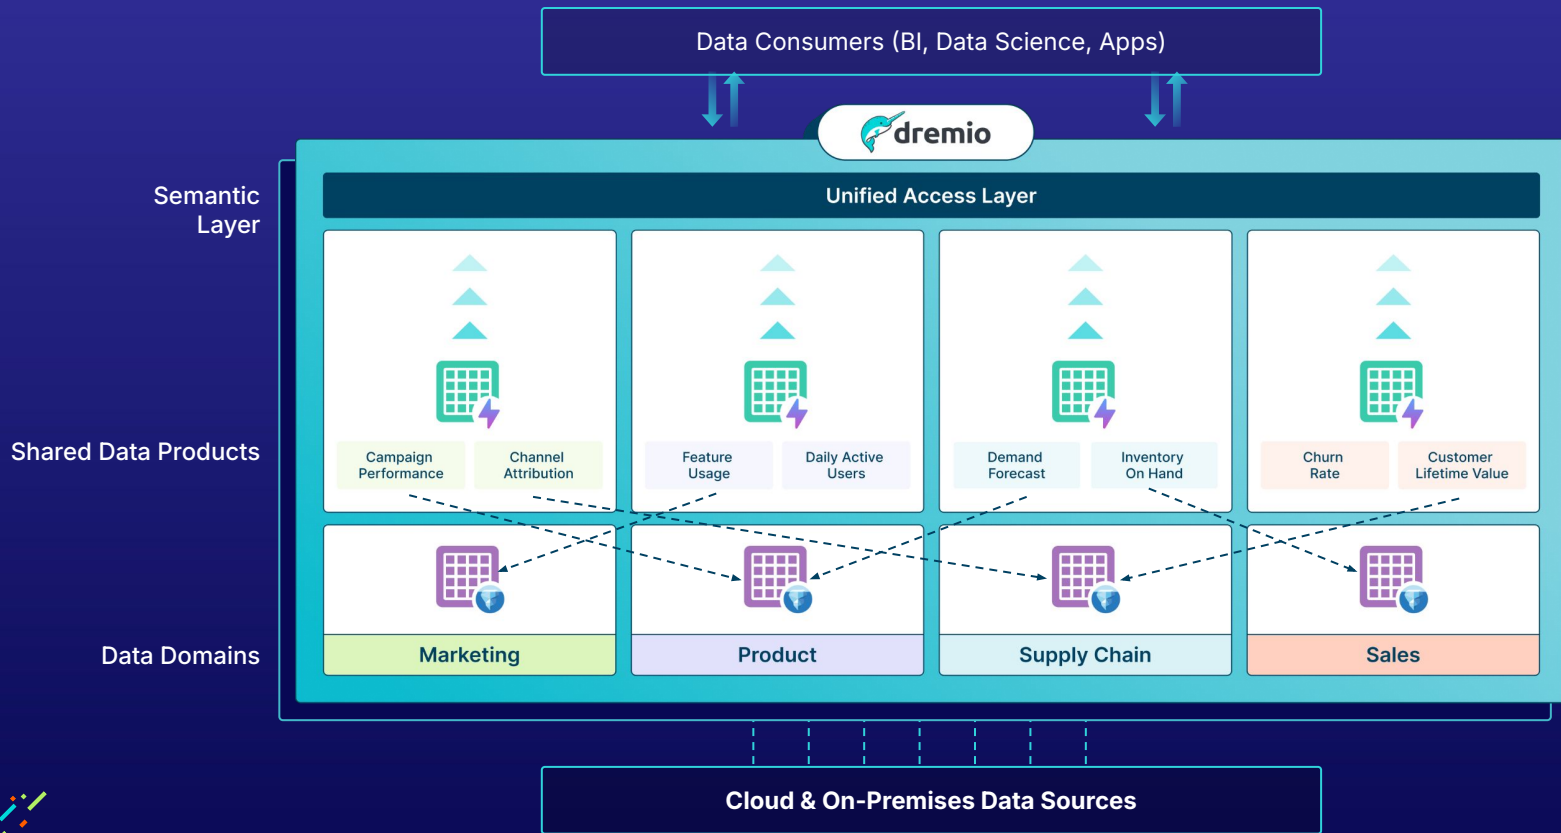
Data Consumers (BI, Data Science, Apps)

dremio

Semantic Layer

Unified Access Layer

Shared Data Products

Campaign Performance

Channel Attribution

Feature Usage

Daily Active Users

Demand Forecast

Inventory On Hand

Churn Rate

Customer Lifetime Value

Data Domains

Marketing

Product

Supply Chain

Sales

Cloud & On-Premises Data Sources